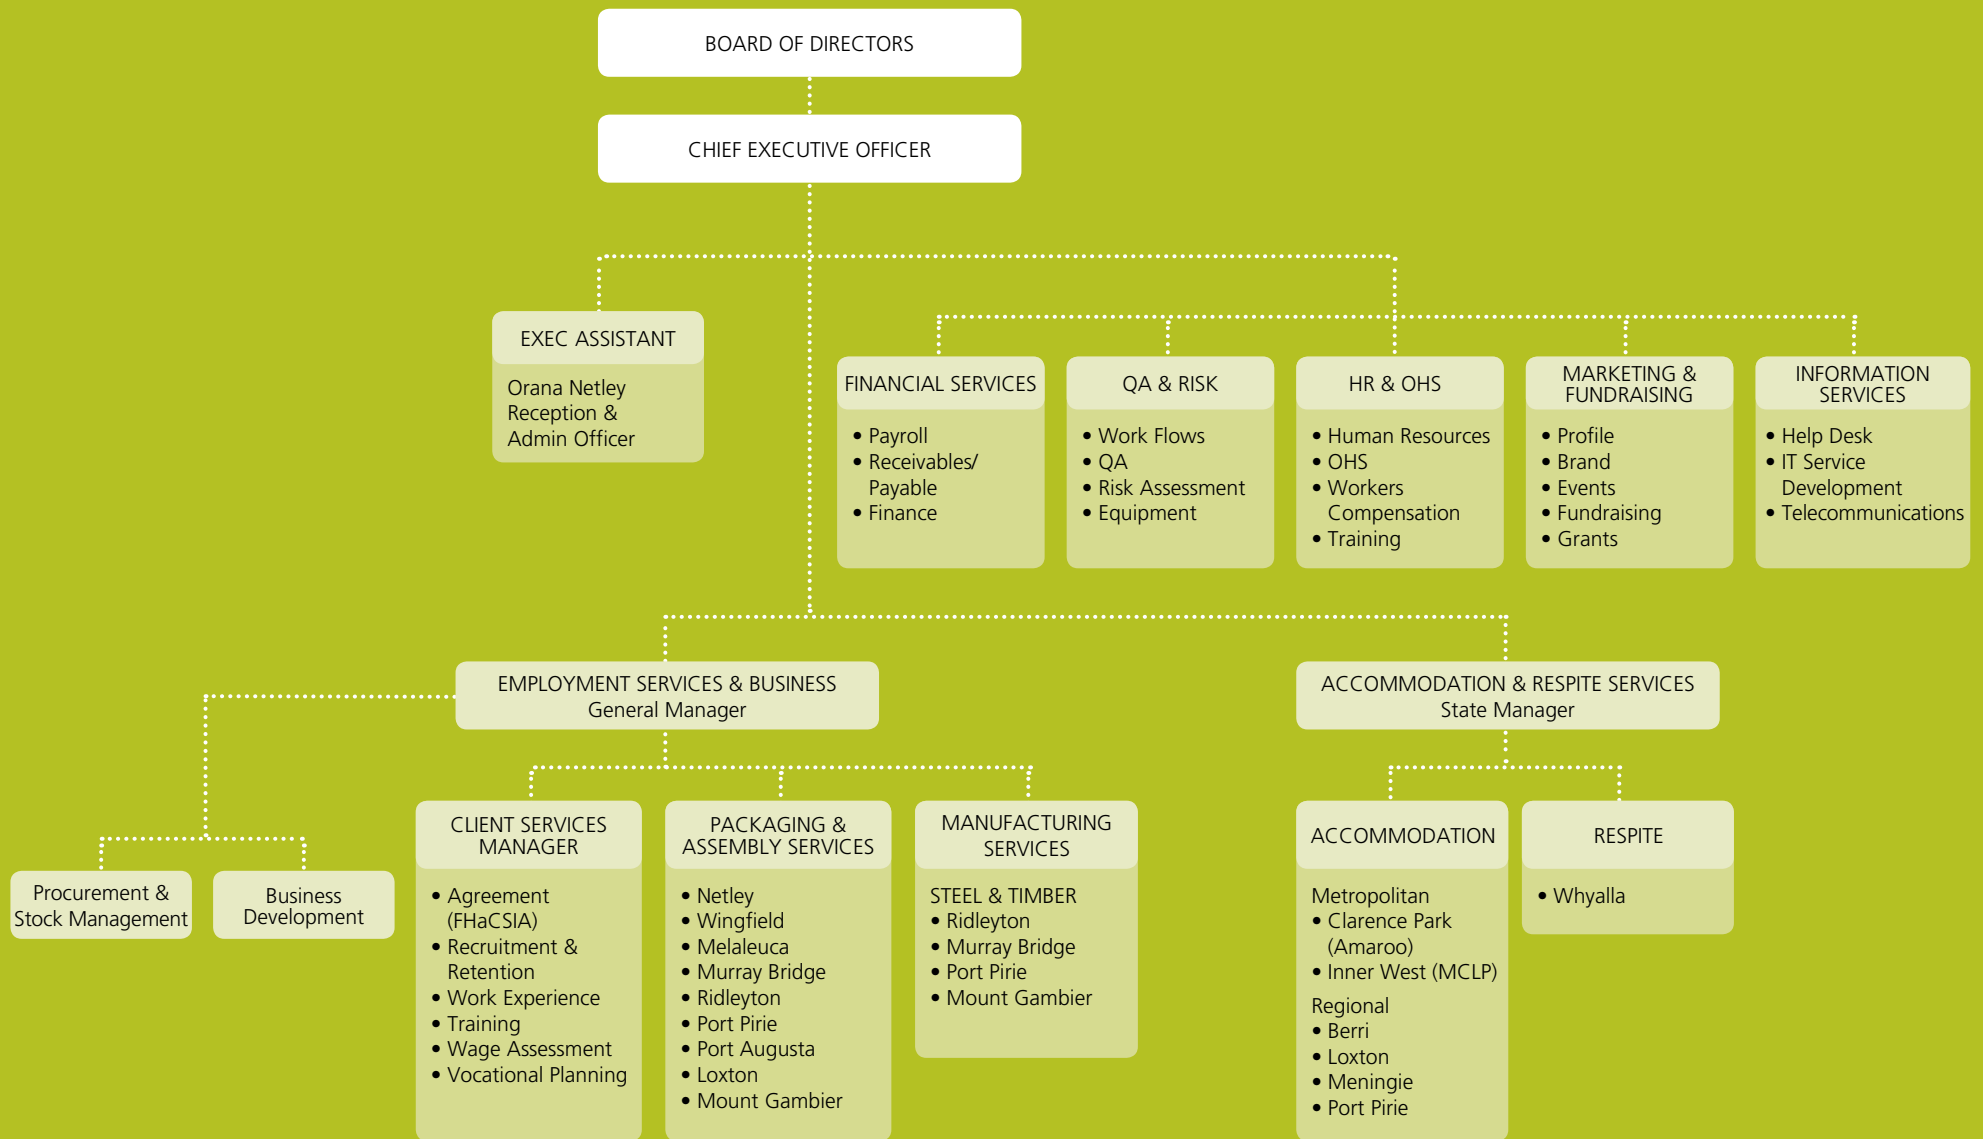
BOARD OF DIRECTORS

CHIEF EXECUTIVE OFFICER

EXEC ASSISTANT

Orana Netley Reception & Admin Officer

FINANCIAL SERVICES

- Payroll
- Receivables/ Payable
- Finance

QA & RISK

- Work Flows
- QA
- Risk Assessment
- Equipment

HR & OHS

- Human Resources
- OHS
- Workers Compensation
- Training

MARKETING & FUNDRAISING

- Profile
- Brand
- Events
- Fundraising
- Grants

INFORMATION SERVICES

- Help Desk
- IT Service Development
- Telecommunications

EMPLOYMENT SERVICES & BUSINESS
General Manager

ACCOMMODATION & RESPITE SERVICES
State Manager

Procurement & Stock Management

Business Development

CLIENT SERVICES MANAGER

- Agreement (FHaCSIA)
- Recruitment & Retention
- Work Experience
- Training
- Wage Assessment
- Vocational Planning

PACKAGING & ASSEMBLY SERVICES

- Netley
- Wingfield
- Melaleuca
- Murray Bridge
- Ridleyton
- Port Pirie
- Port Augusta
- Loxton
- Mount Gambier

MANUFACTURING SERVICES

STEEL & TIMBER
- Ridleyton
- Murray Bridge
- Port Pirie
- Mount Gambier

ACCOMMODATION

Metropolitan
- Clarence Park (Amaroo)
- Inner West (MCLP)

Regional
- Berri
- Loxton
- Meningie
- Port Pirie

RESPITE

- Whyalla